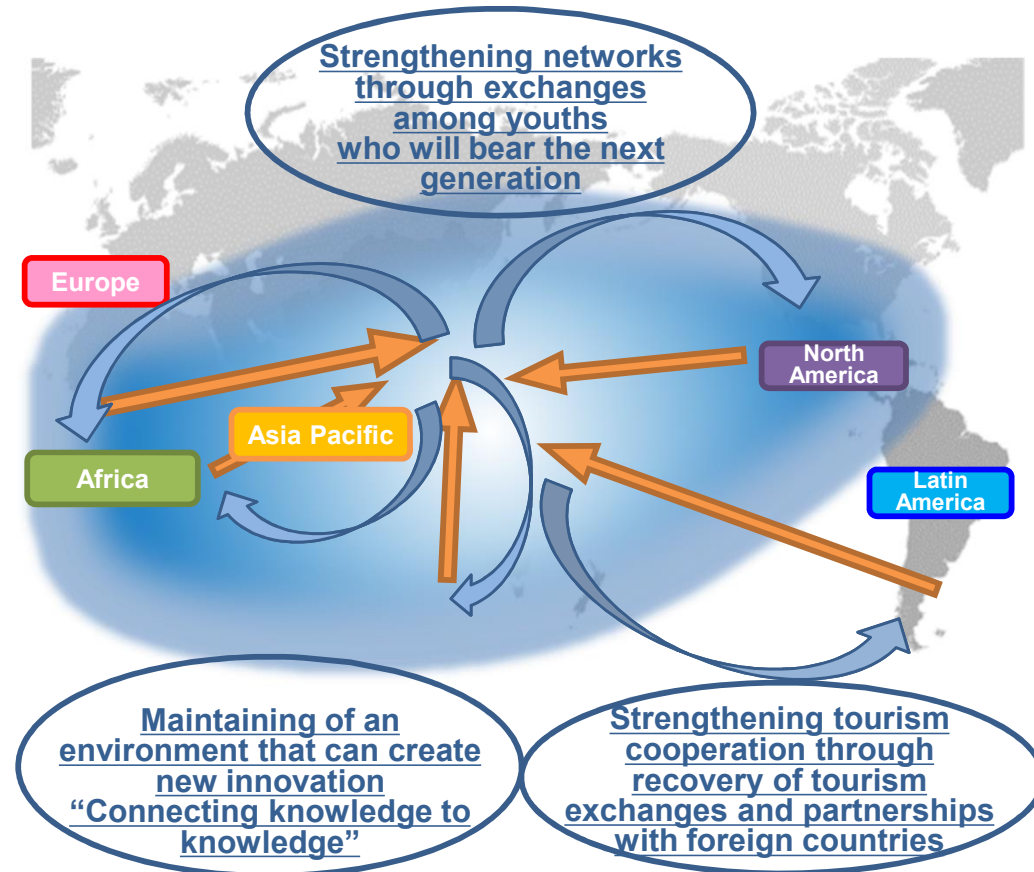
Strengthening networks through exchanges among youths who will bear the next generation

Europe

North America

Asia Pacific

Africa

Latin America

Maintaining of an environment that can create new innovation “Connecting knowledge to knowledge”

Strengthening tourism cooperation through recovery of tourism exchanges and partnerships with foreign countries